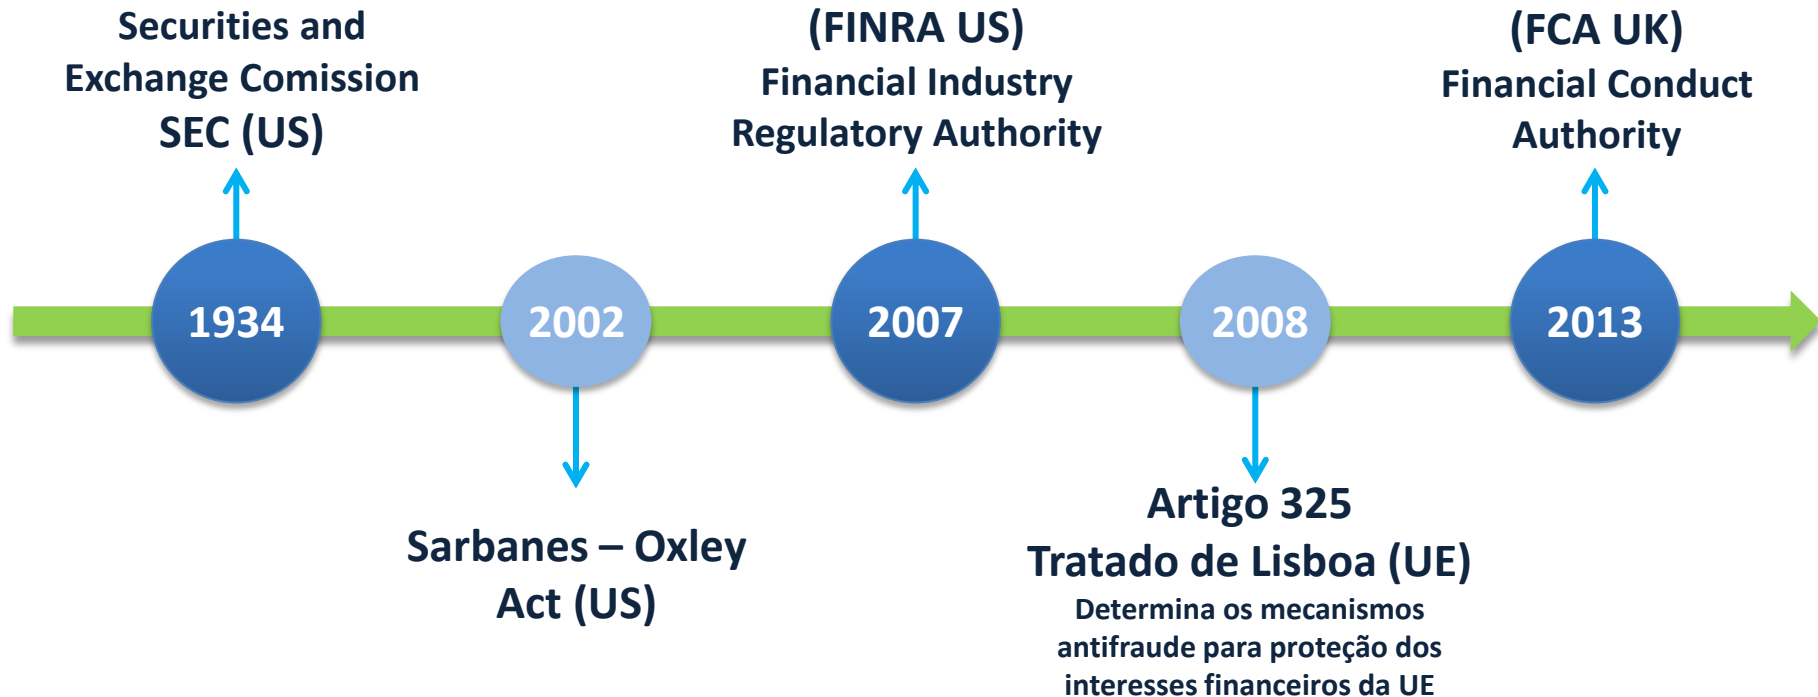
Securities and Exchange Comission SEC (US)

(FINRA US) Financial Industry Regulatory Authority

(FCA UK) Financial Conduct Authority

1934

2002

2007

2008

2013

Sarbanes – Oxley Act (US)

Artigo 325 Tratado de Lisboa (UE)

Determina os mecanismos antifraude para proteção dos interesses financeiros da UE